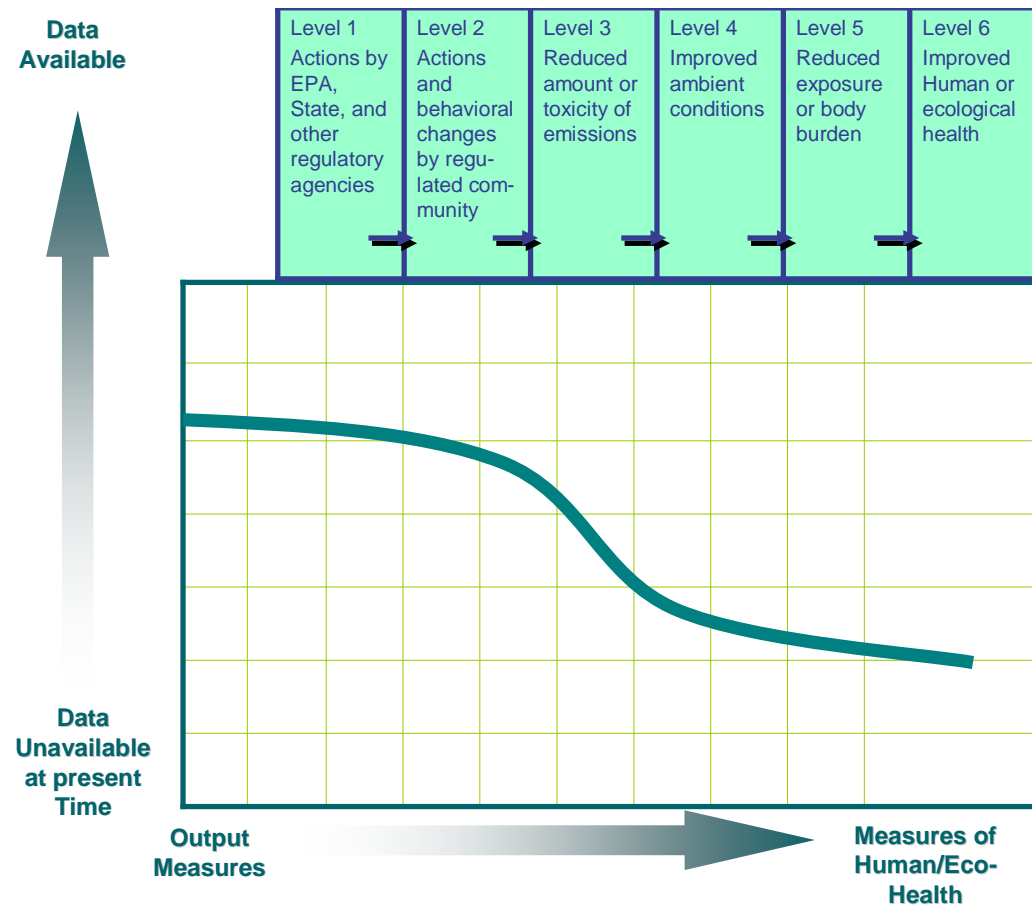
Data Available

Level 1
Actions by EPA, State, and other regulatory agencies

Level 2
Actions and behavioral changes by regulated community

Level 3
Reduced amount or toxicity of emissions

Level 4
Improved ambient conditions

Level 5
Reduced exposure or body burden

Level 6
Improved Human or ecological health

Data Unavailable at present Time

Output Measures

Measures of Human/Eco-Health